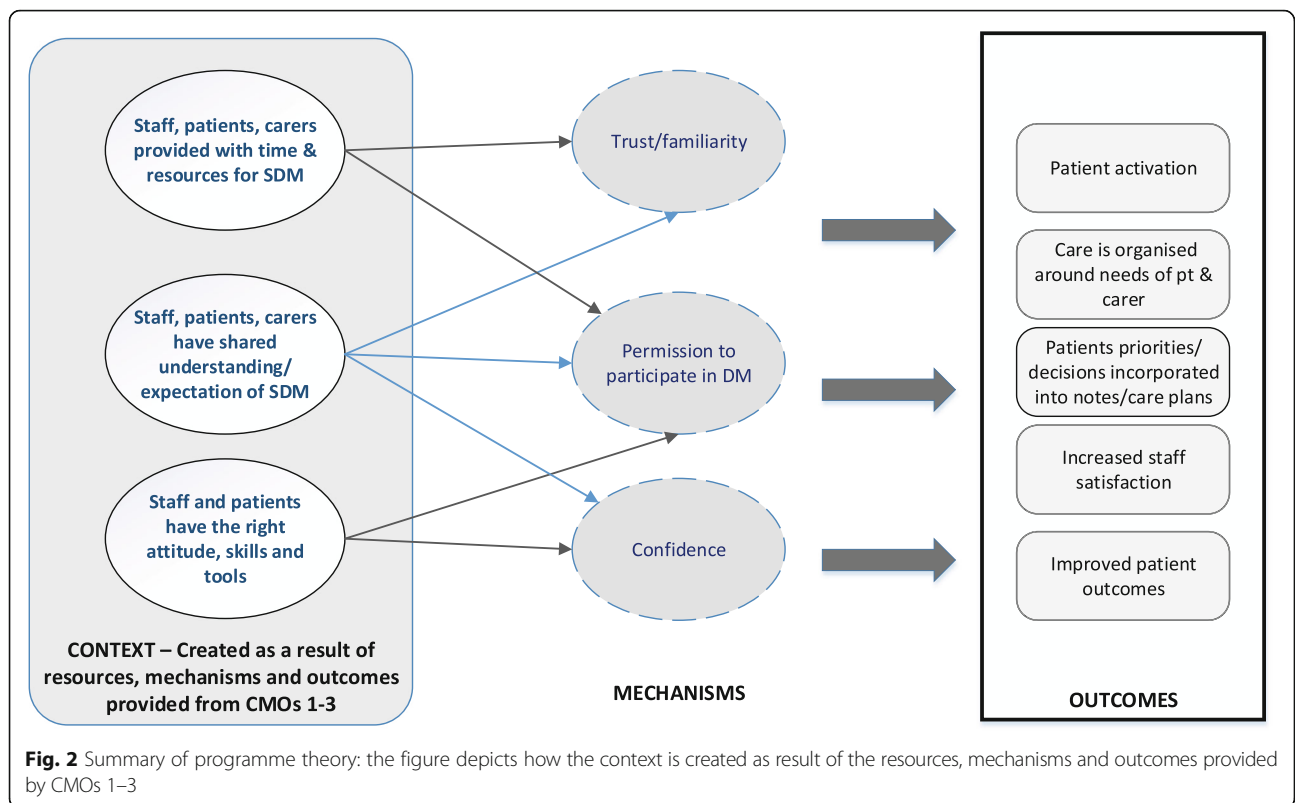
Staff, patients, carers provided with time & resources for SDM

Staff, patients, carers have shared understanding/ expectation of SDM

Staff and patients have the right attitude, skills and tools

CONTEXT – Created as a result of resources, mechanisms and outcomes provided from CMOs 1-3

Trust/familiarity

Permission to participate in DM

Confidence

MECHANISMS

Patient activation

Care is organised around needs of pt & carer

Patients priorities/ decisions incorporated into notes/care plans

Increased staff satisfaction

Improved patient outcomes

OUTCOMES

**Fig. 2** Summary of programme theory: the figure depicts how the context is created as result of the resources, mechanisms and outcomes provided by CMOs 1–3